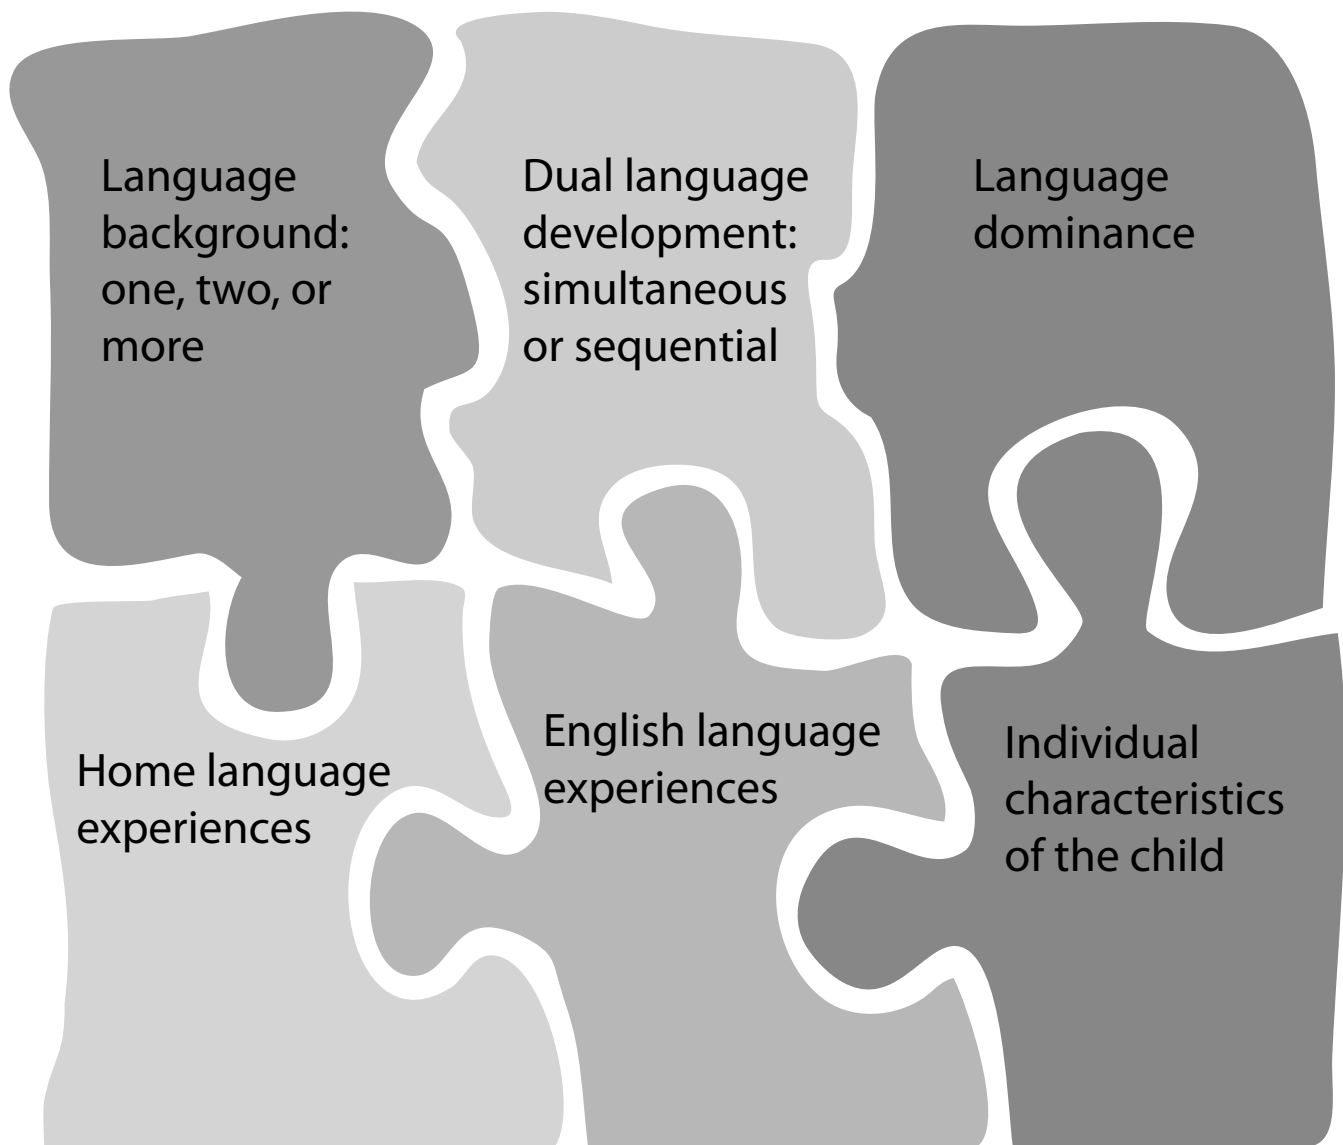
Language background: one, two, or more

Dual language development: simultaneous or sequential

Language dominance

Home language experiences

English language experiences

Individual characteristics of the child